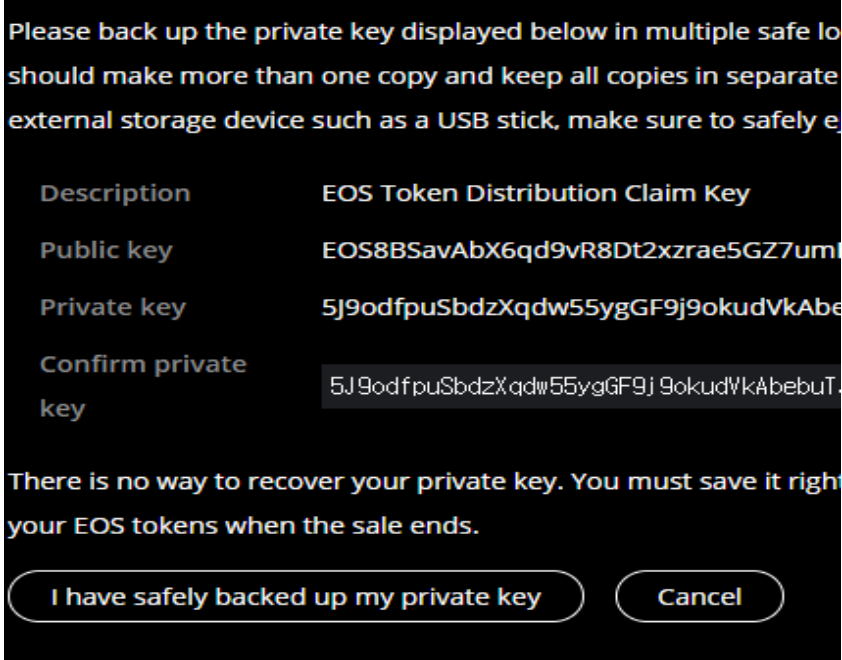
Please back up the private key displayed below in multiple safe lo should make more than one copy and keep all copies in separate external storage device such as a USB stick, make sure to safely e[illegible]

| Description | EOS Token Distribution Claim Key |
|---|---|
| Public key | EOS8BSavAbX6qd9vR8Dt2xzrae5GZ7um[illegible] |
| Private key | 5J9odfpuSbdzXqdw55ygGF9j9okudVkAbe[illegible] |
| Confirm private key | 5J9odfpuSbdzXqdw55ygGF9j9okudVkAbebuT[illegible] |

There is no way to recover your private key. You must save it right your EOS tokens when the sale ends.

I have safely backed up my private key

Cancel